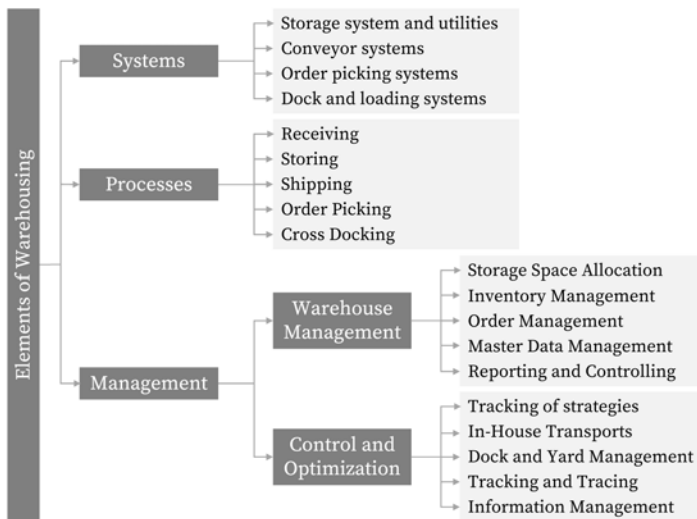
Elements of Warehousing

Systems

Storage system and utilities
Conveyor systems
Order picking systems
Dock and loading systems

Processes

Receiving
Storing
Shipping
Order Picking
Cross Docking

Management

Warehouse Management

Storage Space Allocation
Inventory Management
Order Management
Master Data Management
Reporting and Controlling

Control and Optimization

Tracking of strategies
In-House Transports
Dock and Yard Management
Tracking and Tracing
Information Management